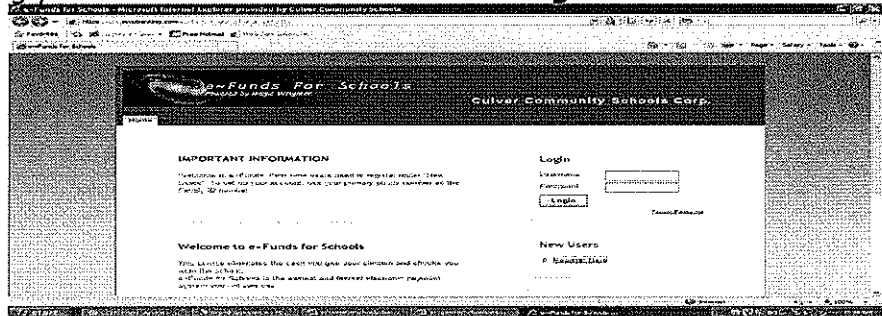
e~Funds for Schools - Microsoft Internet Explorer provided by Culver Community Schools

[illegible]

Favorites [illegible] Free Hotmail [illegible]

e~Funds for Schools

Page Safety Tools

e~Funds For Schools
Powered by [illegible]

Culver Community Schools Corp.

Home

IMPORTANT INFORMATION

Welcome to e~Funds. First time users need to register under "New Users". To set up your account, use your primary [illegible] on the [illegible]

Login

Username

Password

Login

Forgot Password

Welcome to e-Funds for Schools

This service eliminates the cash and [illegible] your children and checks you write the school.
e~Funds for Schools is the easiest and fastest electronic payment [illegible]

New Users

Register Here

Internet

100%